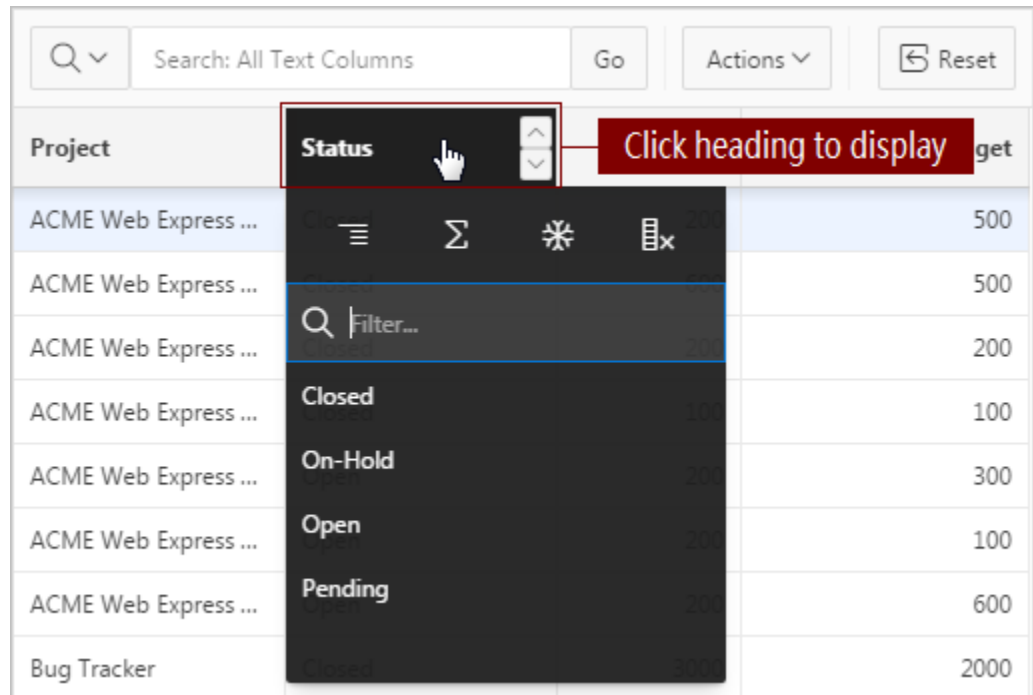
Search: All Text Columns

Go

Actions

Reset

Project

Status

Click heading to display

get

ACME Web Express ...

500

ACME Web Express ...

500

ACME Web Express ...

200

ACME Web Express ...

100

ACME Web Express ...

300

ACME Web Express ...

100

ACME Web Express ...

600

Bug Tracker

2000

$\Sigma$

Filter...

Closed

On-Hold

Open

Pending